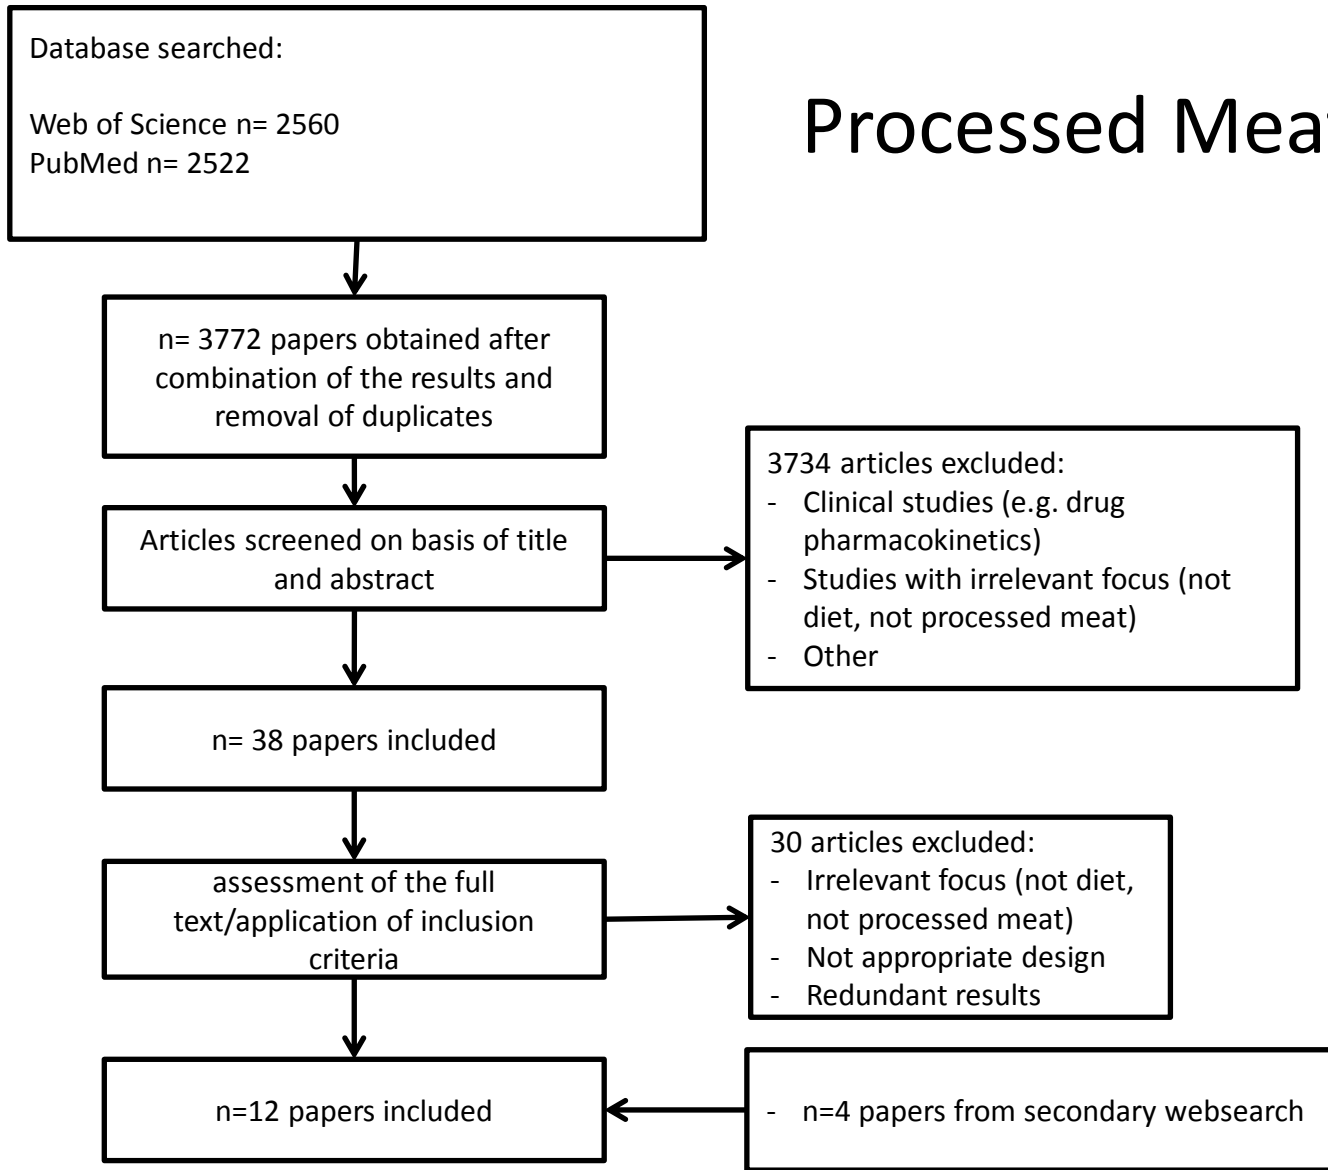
Database searched:

Web of Science n= 2560
PubMed n= 2522

Processed Mea

n= 3772 papers obtained after combination of the results and removal of duplicates

Articles screened on basis of title and abstract

3734 articles excluded:
- Clinical studies (e.g. drug pharmacokinetics)
- Studies with irrelevant focus (not diet, not processed meat)
- Other

n= 38 papers included

assessment of the full text/application of inclusion criteria

30 articles excluded:
- Irrelevant focus (not diet, not processed meat)
- Not appropriate design
- Redundant results

n=12 papers included

- n=4 papers from secondary websearch